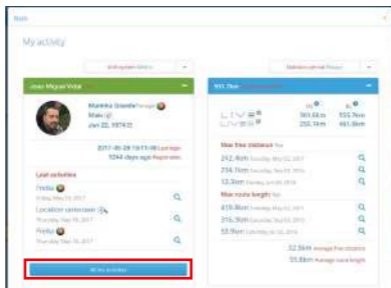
Back

My activity

Jose Miguel Vidal

Marina Grande
Male
Jan 22, 1974

2017-05-28 19:15:48 Last login
5264 days ago Registration

Last activities

Freibe
Friday, May 26, 2017

Location
Thursday, May 25, 2017

Freibe
Thursday, May 25, 2017

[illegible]

951.7km

LIVE
LIVE

365.6km 555.7km
255.1km 461.0km

Max free distance

212.4km
256.1km
53.3km

Max route length

419.8km
316.3km
55.9km

32.9km Average free distance
55.8km Average route length